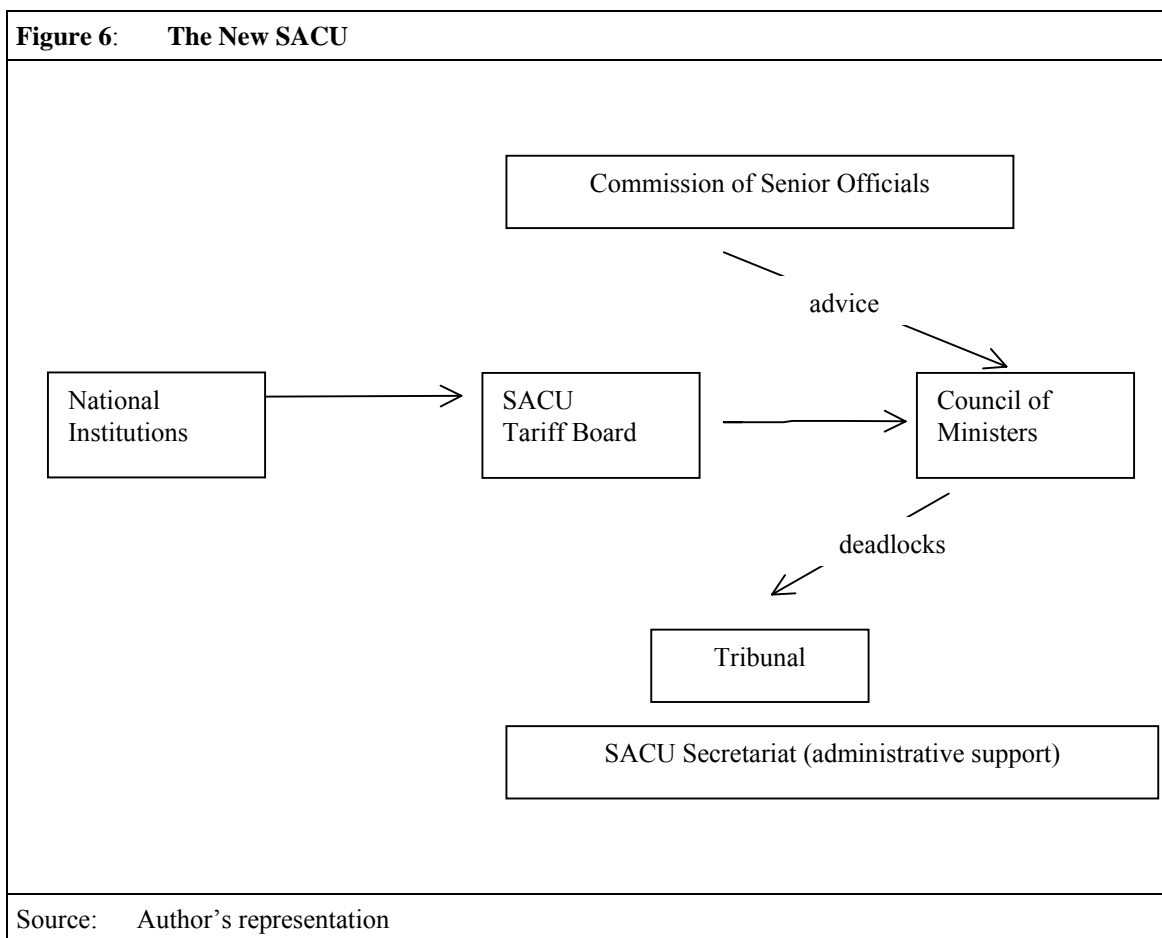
**Figure 6**: **The New SACU**

Commission of Senior Officials

advice

National Institutions

SACU Tariff Board

Council of Ministers

deadlocks

Tribunal

SACU Secretariat (administrative support)

Source: Author's representation